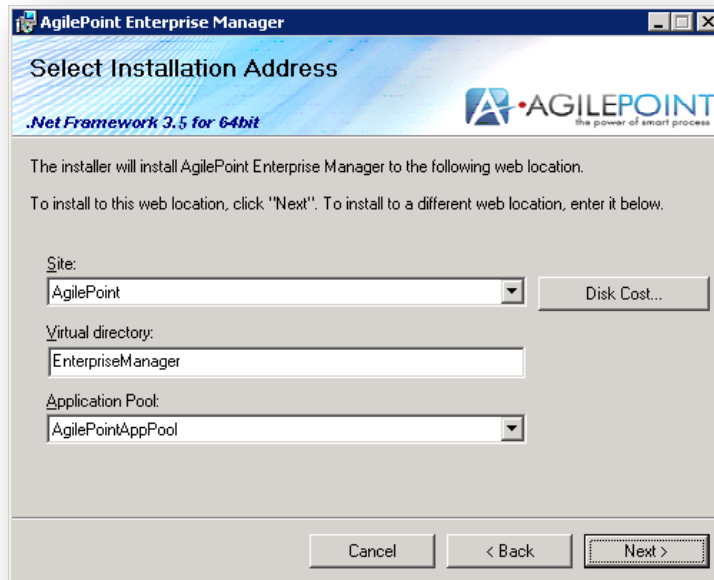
AgilePoint Enterprise Manager

Select Installation Address

.Net Framework 3.5 for 64bit

AGILEPOINT
the power of smart process

The installer will install AgilePoint Enterprise Manager to the following web location.

To install to this web location, click "Next". To install to a different web location, enter it below.

Site:
AgilePoint

Disk Cost...

Virtual directory:
EnterpriseManager

Application Pool:
AgilePointAppPool

Cancel

< Back

Next >